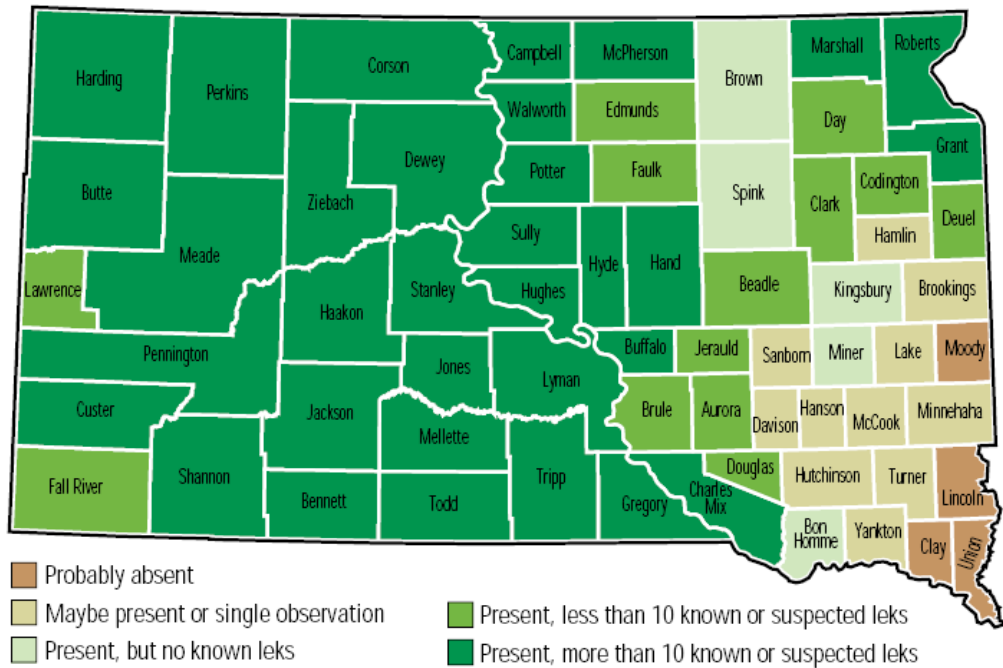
Harding
Perkins
Corson
Campbell
McPherson
Brown
Marshall
Roberts
Walworth
Edmunds
Day
Grant
Butte
Ziebach
Dewey
Potter
Faulk
Spink
Clark
Codington
Deuel
Meade
Sully
Hyde
Hand
Hamlin
Lawrence
Haakon
Stanley
Hughes
Beadle
Kingsbury
Brookings
Pennington
Jones
Lyman
Buffalo
Jerauld
Sanborn
Miner
Lake
Moody
Custer
Jackson
Mellette
Brule
Aurora
Davison
Hanson
McCook
Minnehaha
Fall River
Shannon
Bennett
Todd
Tripp
Gregory
Charles Mix
Douglas
Hutchinson
Turner
Lincoln
Bon Homme
Yankton
Clay
Union

Probably absent
Maybe present or single observation
Present, but no known leks
Present, less than 10 known or suspected leks
Present, more than 10 known or suspected leks